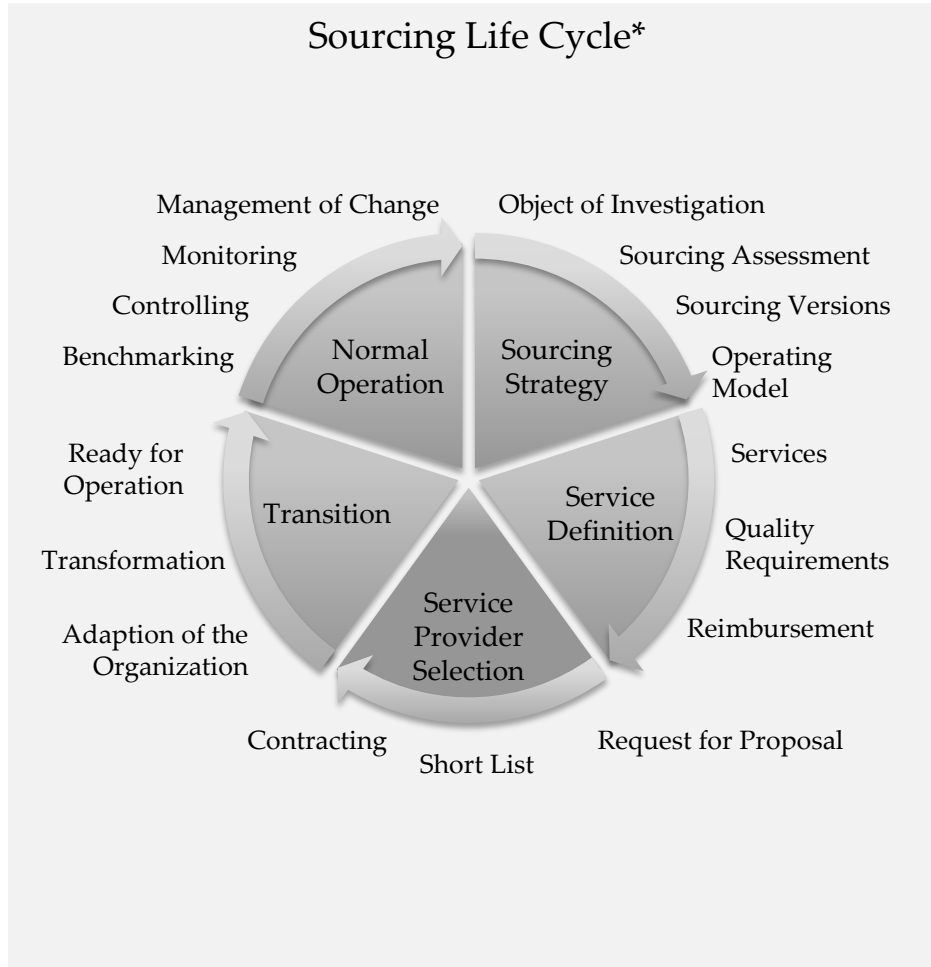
Sourcing Life Cycle*

Management of Change

Monitoring

Controlling

Benchmarking

Normal Operation

Object of Investigation

Sourcing Assessment

Sourcing Versions

Operating Model

Sourcing Strategy

Services

Service Definition

Quality Requirements

Reimbursement

Ready for Operation

Transition

Transformation

Adaption of the Organization

Service Provider Selection

Contracting

Short List

Request for Proposal